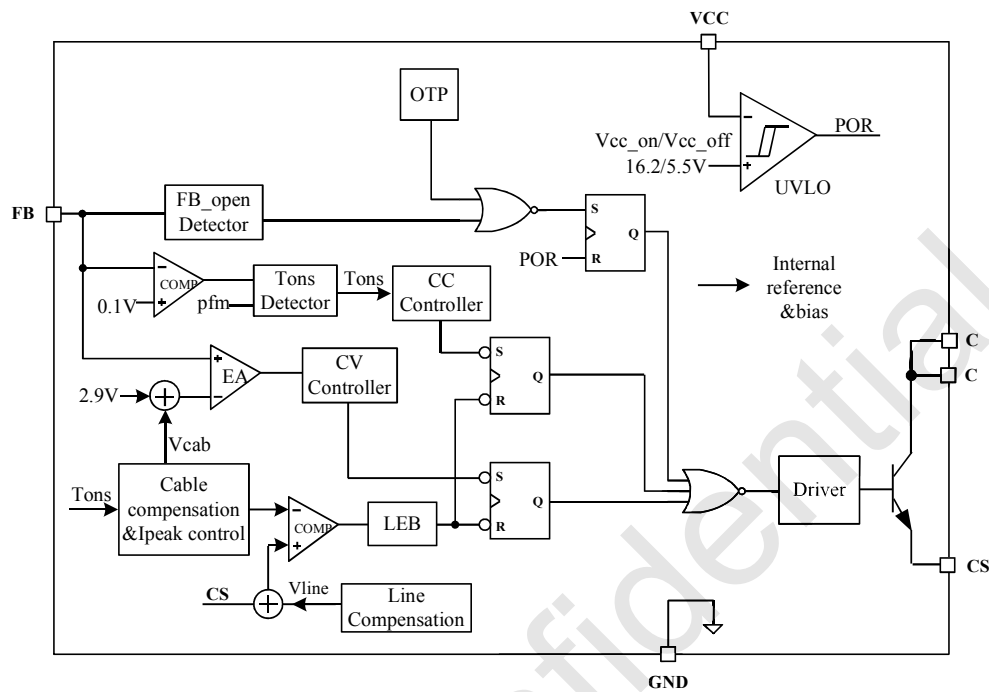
VCC

OTP

Vcc_on/Vcc_off
16.2/5.5V

POR

UVLO

FB

FB_open
Detector

S
Q
POR
R

Internal
reference
&bias

COMP
0.1V
pfm

Tons
Detector

Tons

CC
Controller

S
Q
R

C
C

2.9V

EA

CV
Controller

Vcab

S
Q
R

Tons

Cable
compensation
&Ipeak control

COMP

LEB

Driver

CS

Vline

Line
Compensation

CS

GND

Confidential